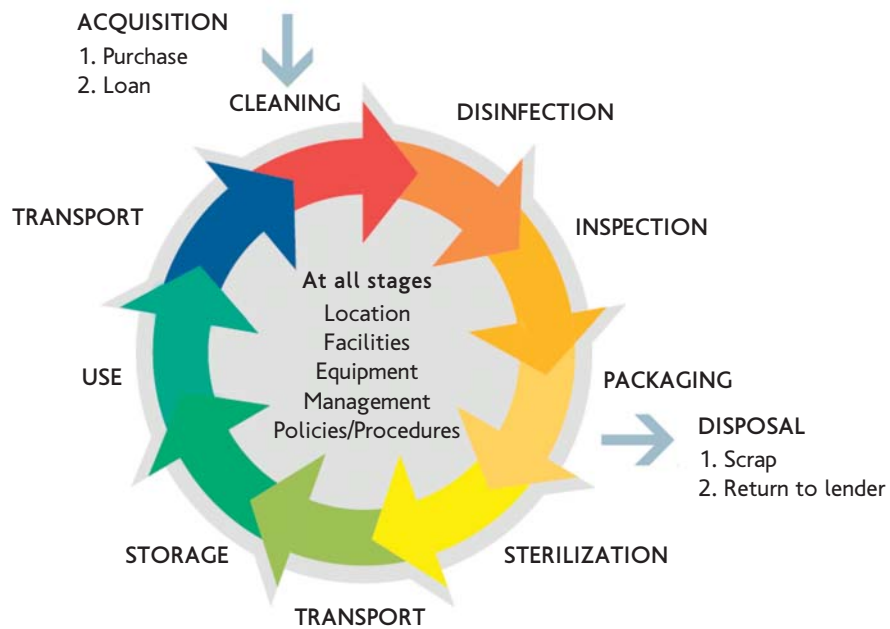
ACQUISITION
1. Purchase
2. Loan

CLEANING

DISINFECTION

INSPECTION

PACKAGING

DISPOSAL
1. Scrap
2. Return to lender

STERILIZATION

TRANSPORT

STORAGE

USE

TRANSPORT

At all stages
Location
Facilities
Equipment
Management
Policies/Procedures